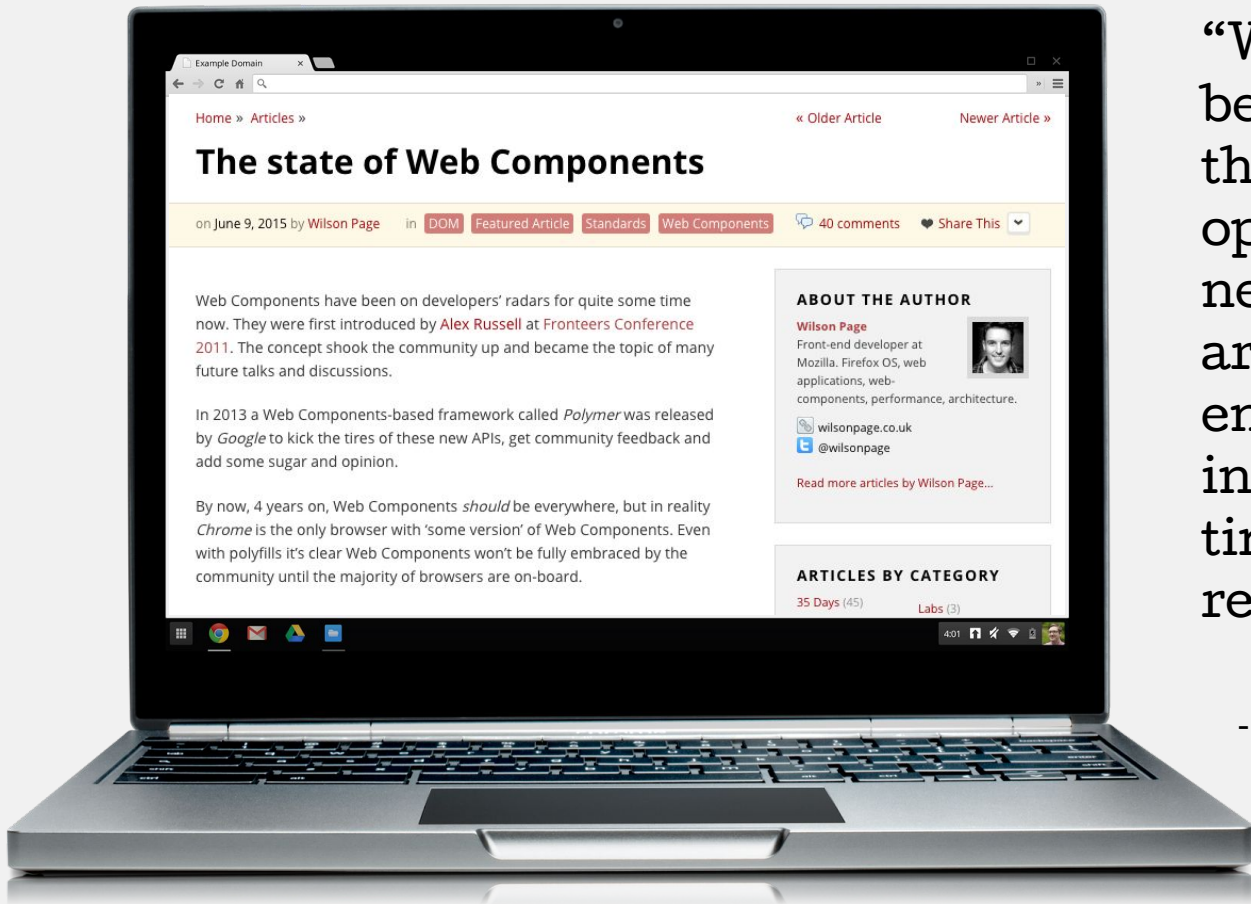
Example Domain

Home » Articles »

« Older Article

Newer Article »

The state of Web Components

on June 9, 2015 by Wilson Page in DOM Featured Article Standards Web Components 40 comments Share This

Web Components have been on developers' radars for quite some time now. They were first introduced by Alex Russell at Fronteers Conference 2011. The concept shook the community up and became the topic of many future talks and discussions.

In 2013 a Web Components-based framework called *Polymer* was released by *Google* to kick the tires of these new APIs, get community feedback and add some sugar and opinion.

By now, 4 years on, Web Components *should* be everywhere, but in reality *Chrome* is the only browser with 'some version' of Web Components. Even with polyfills it's clear Web Components won't be fully embraced by the community until the majority of browsers are on-board.

ABOUT THE AUTHOR

Wilson Page
Front-end developer at Mozilla. Firefox OS, web applications, web-components, performance, architecture.

wilsonpage.co.uk

@wilsonpage

Read more articles by Wilson Page...

ARTICLES BY CATEGORY

35 Days (45)

Labs (3)

4:01

"W
be
th
op
ne
ar
er
in
tir
re

-